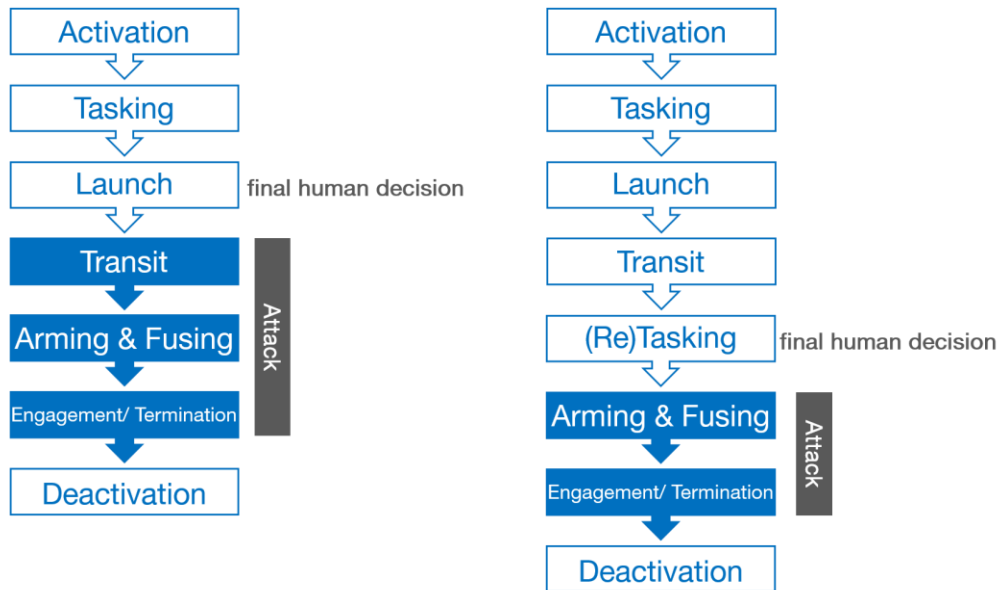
Activation

Tasking

Launch

final human decision

Transit

Arming & Fusing

Engagement/ Termination

Attack

Deactivation

Activation

Tasking

Launch

Transit

(Re)Tasking

final human decision

Arming & Fusing

Engagement/ Termination

Attack

Deactivation